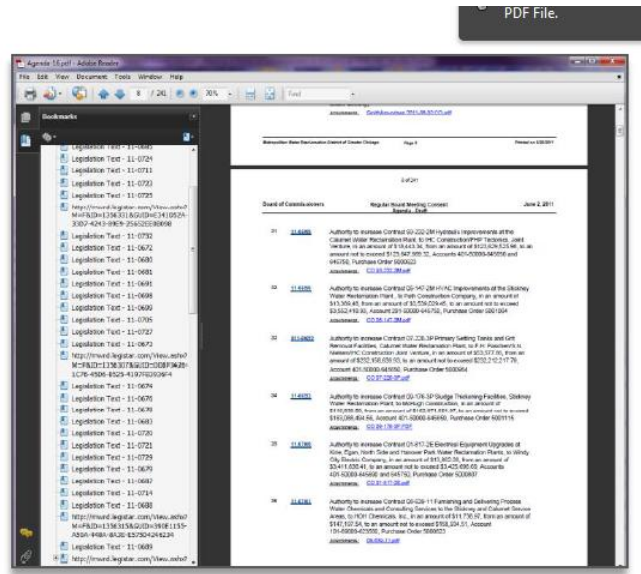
PDF File.

Agenda 16.pdf - Adobe Reader

File Edit View Document Tools Window Help

8 / 241 70% Find

Bookmarks

Legislation Text - 11-0685
Legislation Text - 11-0724
Legislation Text - 11-0711
Legislation Text - 11-0722
Legislation Text - 11-0725
http://mwrd.legistar.com/View.ashx?M=F&ID=1356331&GUID=E3410S2A-3307-4243-8965-25632EE98098
Legislation Text - 11-0732
Legislation Text - 11-0672
Legislation Text - 11-0680
Legislation Text - 11-0681
Legislation Text - 11-0691
Legislation Text - 11-0698
Legislation Text - 11-0699
Legislation Text - 11-0705
Legislation Text - 11-0727
Legislation Text - 11-0673
http://mwrd.legistar.com/View.ashx?M=F&ID=1356337&GUID=DDBF34201C76-4506-8529-4197F6200EF4
Legislation Text - 11-0674
Legislation Text - 11-0676
Legislation Text - 11-0679
Legislation Text - 11-0683
Legislation Text - 11-0720
Legislation Text - 11-0721
Legislation Text - 11-0729
Legislation Text - 11-0670
Legislation Text - 11-0687
Legislation Text - 11-0714
Legislation Text - 11-0688
http://mwrd.legistar.com/View.ashx?M=F&ID=1356358&GUID=390E1155-A50A-448A-8A30-E57504246234
Legislation Text - 11-0689
http://mwrd.legistar.com/View.ashx?

Metropolitan Water Reclamation District of Greater Chicago Page 8 Printed on 5/26/2011

8 of 241

Board of Commissioners Regular Board Meeting Consent Agenda Draft June 2, 2011

31 11-0680 Authority to increase Contract 00-232-2H Hydraulic Improvements at the Calumet Water Reclamation Plant, to IHC Construction/FHP Tectonics Joint Venture, in an amount of $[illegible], from an amount of $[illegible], to an amount not to exceed $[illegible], Accounts 401-50000-645650 and 645752, Purchase Order 5000623
Attachments: CO 00-232-2H.pdf

32 11-0681 Authority to increase Contract 05-147-2M HVAC Improvements of the Stickney Water Reclamation Plant, to Path Construction Company, in an amount of $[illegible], from an amount of $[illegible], to an amount not to exceed $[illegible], Account 201-50000-645750, Purchase Order 5001004
Attachments: CO 05-147-2M.pdf

33 11-0691 Authority to increase Contract 07-220-3P Primary Settling Tanks and Grit Removal Facilities, Calumet Water Reclamation Plant, to F.H. Paschen/S.N. Nielsen/IHC Construction Joint Venture, in an amount of $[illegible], from an amount of $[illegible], to an amount not to exceed $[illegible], Account 401-50000-645650, Purchase Order 5001064
Attachments: CO 07-220-3P.pdf

34 11-0698 Authority to increase Contract 09-176-3P Sludge Thickening Facilities, Stickney Water Reclamation Plant, to McHugh Construction, in an amount of $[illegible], from an amount of $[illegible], to an amount not to exceed $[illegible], Account 401-50000-645650, Purchase Order 5001115
Attachments: CO 09-176-3P.PDF

35 11-0699 Authority to increase Contract 01-817-2E Electrical Equipment Upgrades at Kirie, Egan, North Side and Hanover Park Water Reclamation Plants, to Windy City Electric Company, in an amount of $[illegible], from an amount of $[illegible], to an amount not to exceed $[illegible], Accounts 401-50000-645600 and 645750, Purchase Order 5000907
Attachments: CO 01-817-2E.pdf

36 11-0705 Authority to increase Contract 08-026-11 Furnishing and Delivering Process Water Chemicals and Consulting Services to the Stickney and Calumet Service Areas, to HCH Chemicals, Inc., in an amount of $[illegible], from an amount of $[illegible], to an amount not to exceed $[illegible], Account 101-68000-623560, Purchase Order 5000823
Attachments: 08-026-11.pdf